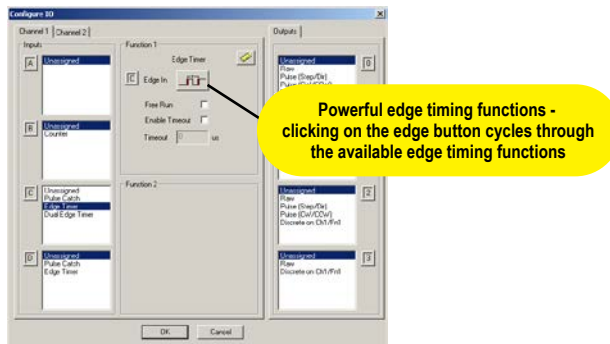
Configure IO

Channel 1 | Channel 2

Inputs

A
Unassigned

B
Unassigned
Counter

C
Unassigned
Pulse Catch
Edge Timer
Dual Edge Timer

D
Unassigned
Pulse Catch
Edge Timer

Function 1

Edge Timer

C Edge In

Free Run

Enable Timeout

Timeout 0 us

Function 2

Outputs

Unassigned
Raw
Pulse (Step/Dir)
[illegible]

0

Unassigned
Raw
Pulse (Step/Dir)
Pulse (Cw/CCW)
Discrete on Ch1/Fn1

2

Unassigned
Raw
Discrete on Ch1/Fn1

3

OK Cancel

Powerful edge timing functions - clicking on the edge button cycles through the available edge timing functions